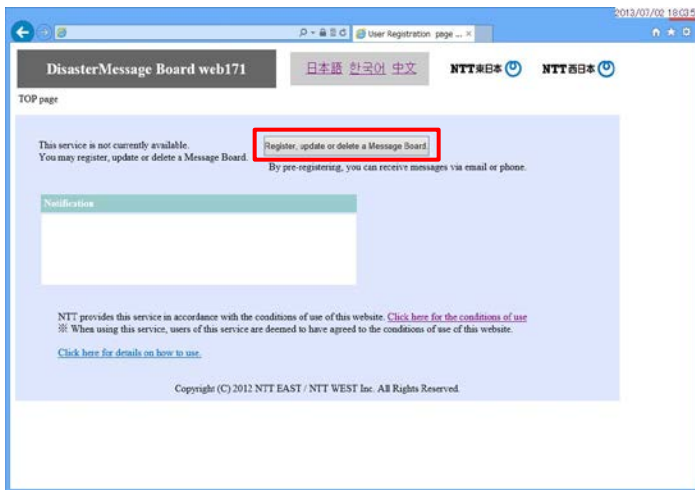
2013/07/02 18:03

User Registration page ... ×

DisasterMessage Board web171

日本語 한국어 中文

NTT東日本

NTT西日本

TOP page

This service is not currently available.
You may register, update or delete a Message Board.

Register, update or delete a Message Board.

By pre-registering, you can receive messages via email or phone.

Notification

NTT provides this service in accordance with the conditions of use of this website. Click here for the conditions of use
※ When using this service, users of this service are deemed to have agreed to the conditions of use of this website.

Click here for details on how to use.

Copyright (C) 2012 NTT EAST / NTT WEST Inc. All Rights Reserved.